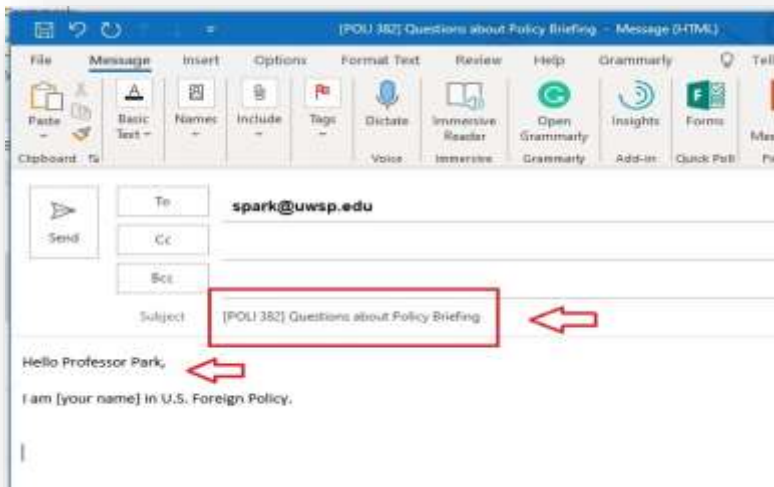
[POLI 382] Questions about Policy Briefing - Message (HTML)

File Message Insert Options Format Text Review Help Grammarly Tell

Paste Basic Text Names Include Tags Dictate Immersive Reader Open Grammarly Insights Forms Me

Clipboard Voice Immersive Grammarly Add-in Quick Poll

Send

To spark@uwsp.edu

Cc

Bcc

Subject [POLI 382] Questions about Policy Briefing

Hello Professor Park,

I am [your name] in U.S. Foreign Policy.